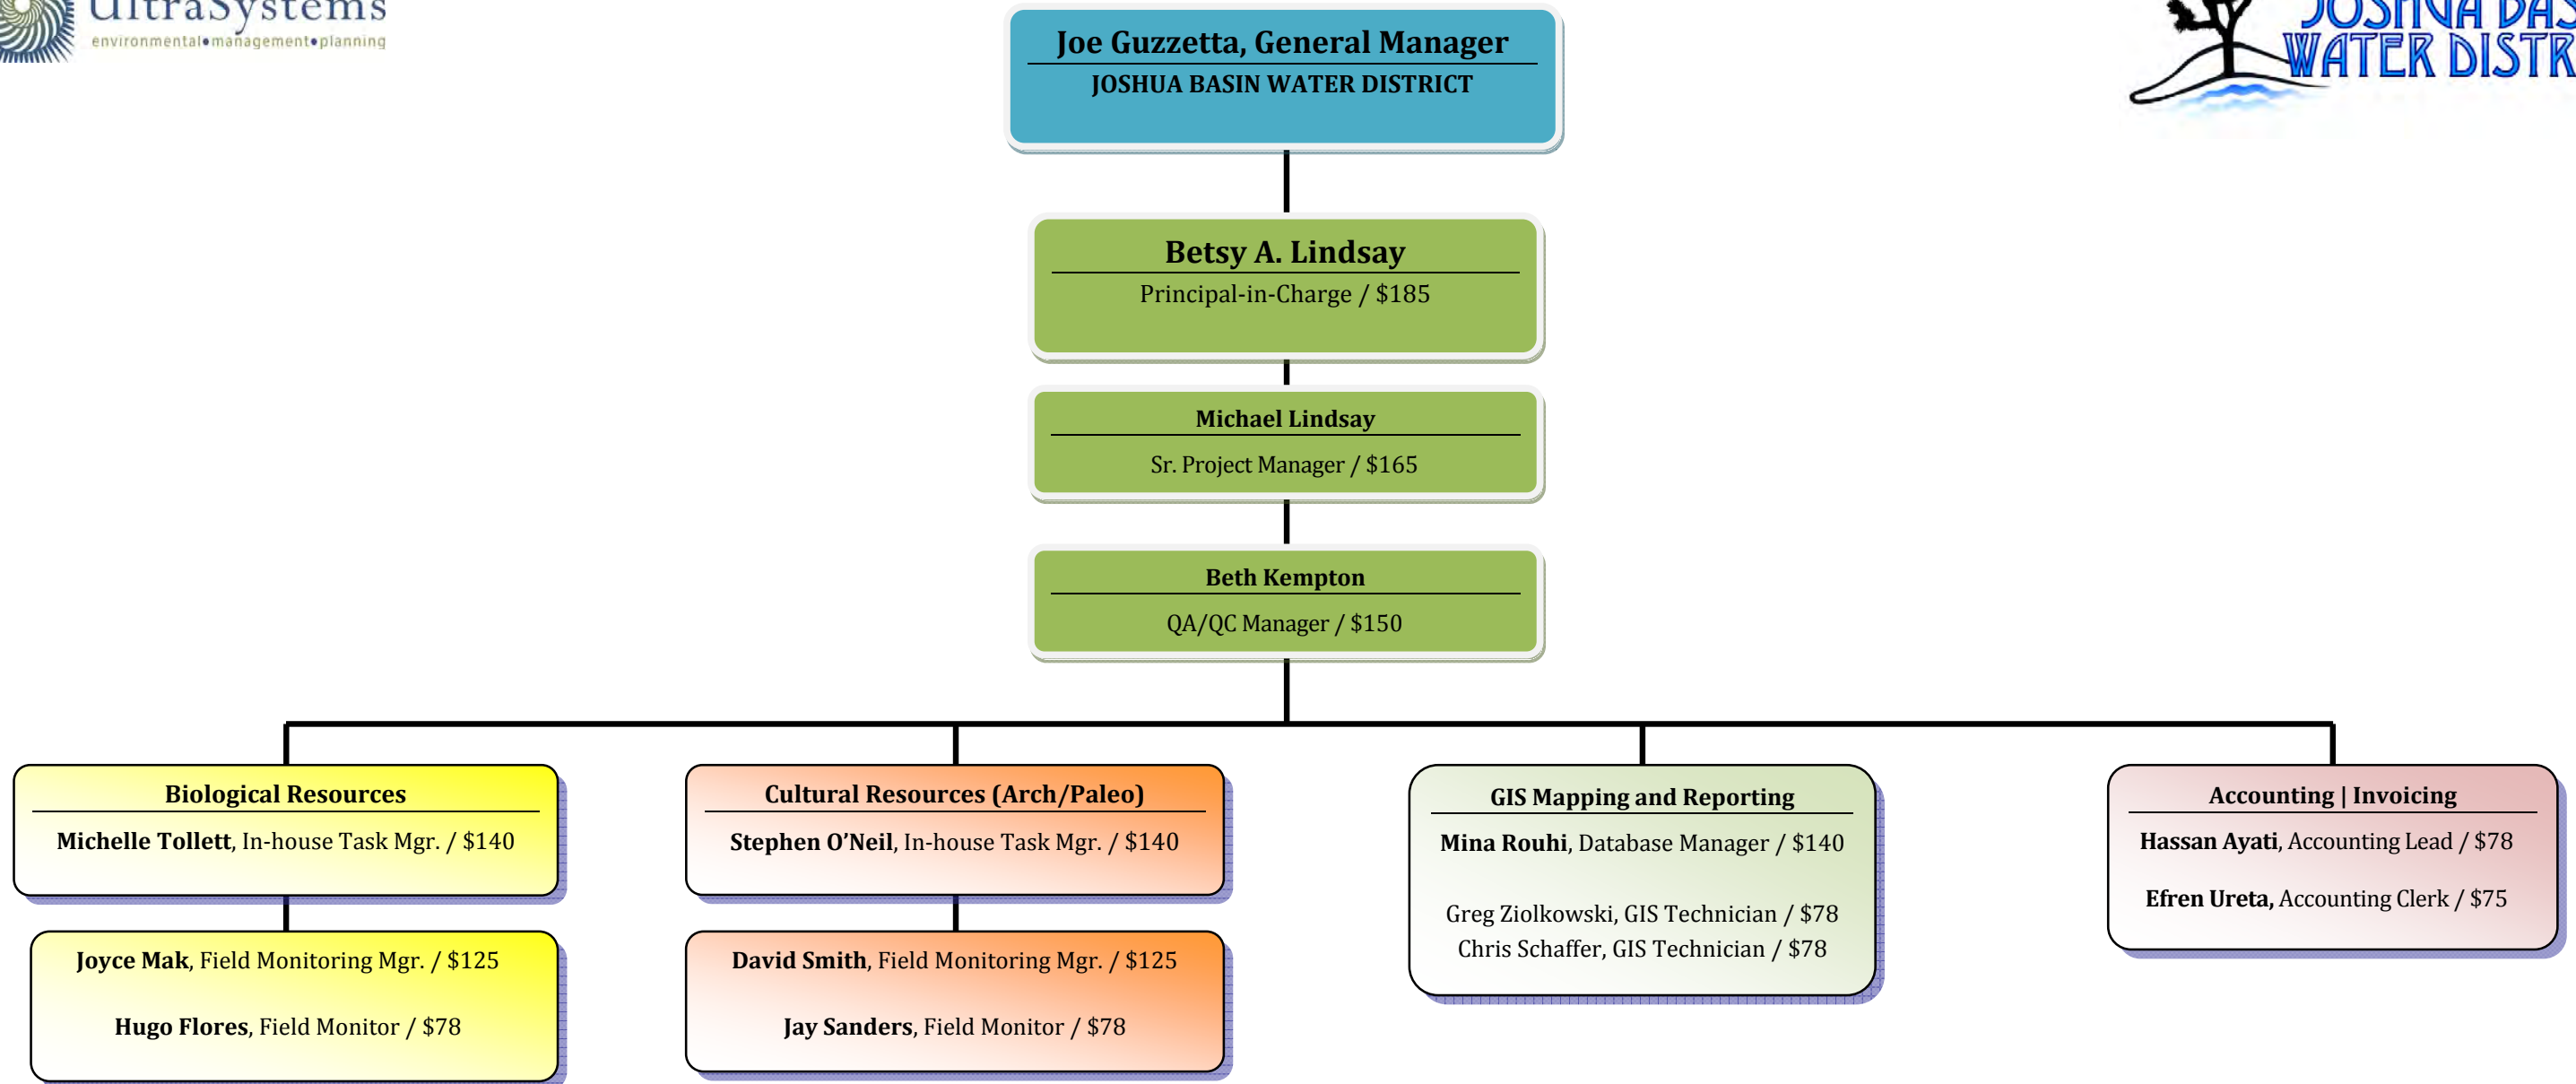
UltraSystems
environmental•management•planning

JOSHUA BAS
WATER DISTR

Joe Guzzetta, General Manager
JOSHUA BASIN WATER DISTRICT

Betsy A. Lindsay
Principal-in-Charge / $185

Michael Lindsay
Sr. Project Manager / $165

Beth Kempton
QA/QC Manager / $150

Biological Resources
Michelle Tollett, In-house Task Mgr. / $140

Joyce Mak, Field Monitoring Mgr. / $125

Hugo Flores, Field Monitor / $78

Cultural Resources (Arch/Paleo)
Stephen O'Neil, In-house Task Mgr. / $140

David Smith, Field Monitoring Mgr. / $125

Jay Sanders, Field Monitor / $78

GIS Mapping and Reporting
Mina Rouhi, Database Manager / $140

Greg Ziolkowski, GIS Technician / $78
Chris Schaffer, GIS Technician / $78

Accounting | Invoicing
Hassan Ayati, Accounting Lead / $78

Efren Ureta, Accounting Clerk / $75